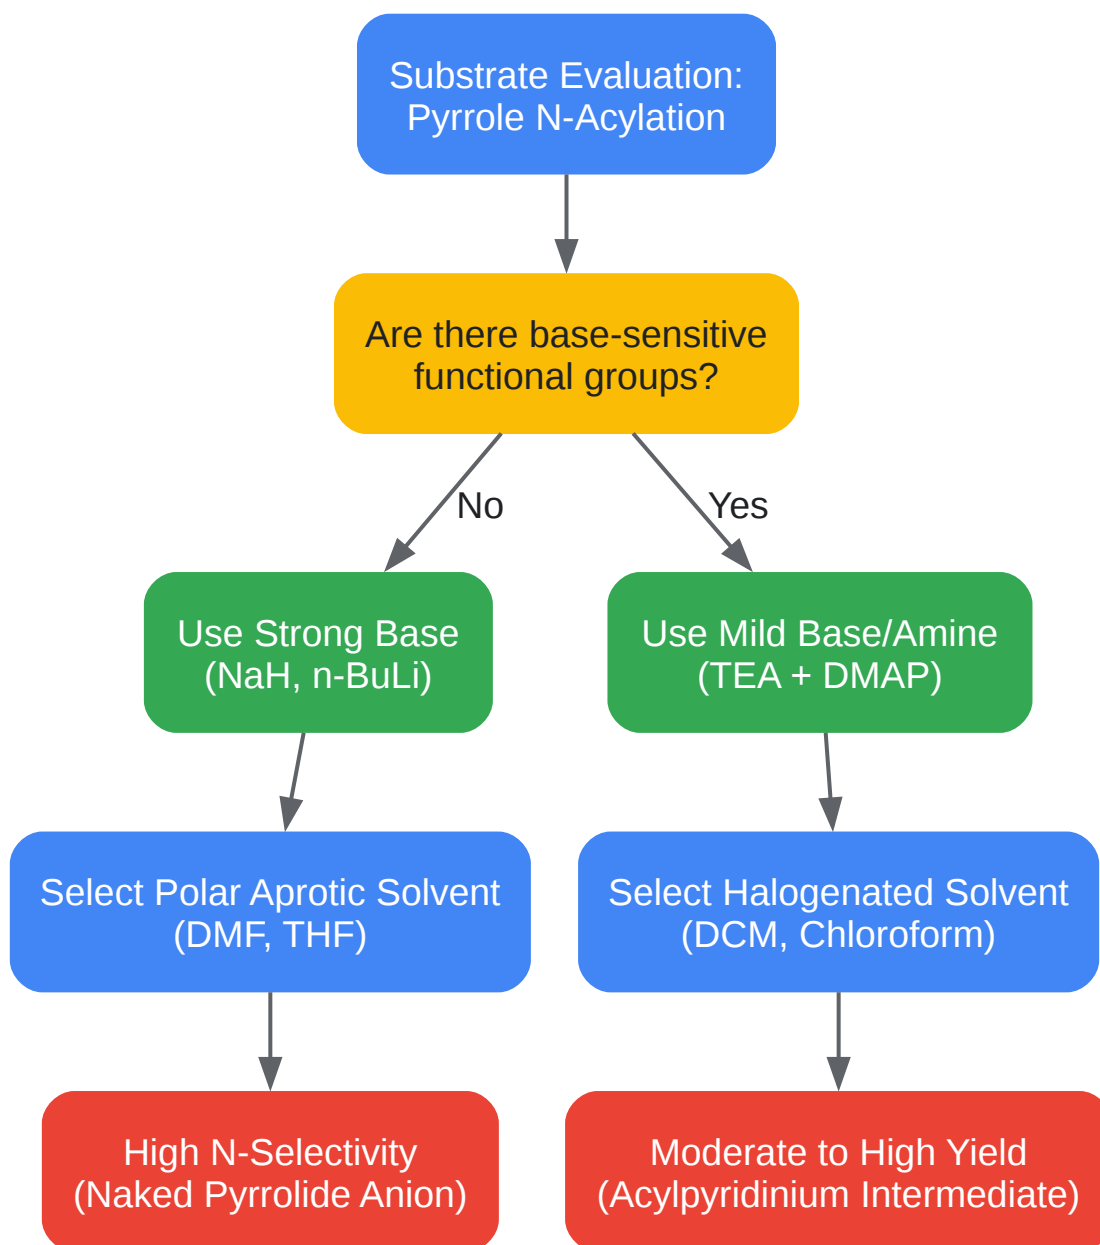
Substrate Evaluation: Pyrrole N-Acylation

Are there base-sensitive functional groups?

No

Yes

Use Strong Base (NaH, n-BuLi)

Use Mild Base/Amine (TEA + DMAP)

Select Polar Aprotic Solvent (DMF, THF)

Select Halogenated Solvent (DCM, Chloroform)

High N-Selectivity (Naked Pyrrolide Anion)

Moderate to High Yield (Acylpyridinium Intermediate)